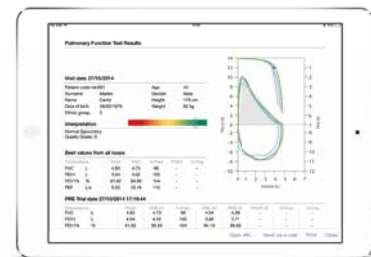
Pulmonary Function Test Results

Visit date 27/10/2014

| | | | |
|---|---|---|---|
| Patient code | | Age | 41 |
| Surname | Marks | Gender | Male |
| Name | | Height | 178 cm |
| Date of birth | | Weight | 80 kg |
| Ethnic group | | | |

Interpretation

Normal Spirometry
Quality Grade: D

Best values from all loops

| | | | | | | |
|---|---|---|---|---|---|---|
| FVC | L | 4.83 | 4.70 | 98 | - | - |
| FEV1 | L | 3.94 | 3.92 | 100 | - | - |
| FEV1% | % | 81.62 | 84.90 | 104 | - | - |
| PEF | L/s | 9.22 | 10.18 | 110 | - | - |

PRE Trial date 27/10/2014 17:19:44

| | | | | | | | | | |
|---|---|---|---|---|---|---|---|---|---|
| FVC | L | 4.83 | 4.70 | 98 | 4.54 | 4.39 | - | - | - |
| FEV1 | L | 4.04 | 4.04 | 100 | 3.96 | 3.71 | - | - | - |
| FEV1% | % | 81.62 | 85.93 | 104 | 80 | 96.85 | - | - | - |

Open with... Send via e-mail Print Close